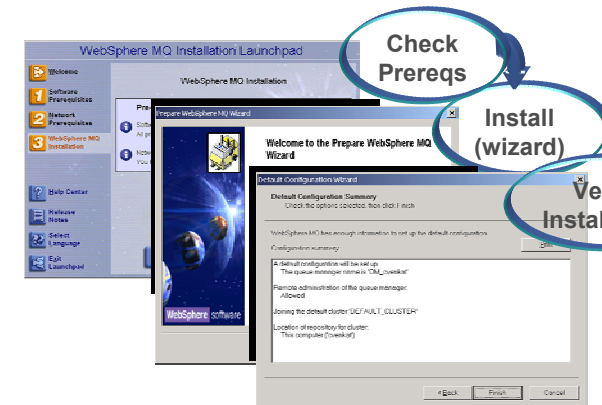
WebSphere MQ Installation Launchpad

Welcome

1 Software Prerequisites

2 Network Prerequisites

3 WebSphere MQ Installation

Help Center

Release Notes

Select Language

Exit Launchpad

WebSphere MQ Installation

Pre

Softw All pr

Netw You

Check Prereqs

Install (wizard)

Ve Instal

Prepare WebSphere MQ Wizard

Welcome to the Prepare WebSphere MQ Wizard

WebSphere software

Default Configuration Wizard

Default Configuration Summary

Check the options selected, then click Finish

WebSphere MQ has enough information to set up the default configuration.

Configuration summary

Print

A default configuration will be set up.
The queue manager name is "QM_cvesikal"

Remote administration of the queue manager:
Allowed

Joining the default cluster "DEFAULT_CLUSTER"

Location of repository for cluster:
This computer ("cvesikal")

< Back

Finish

Cancel